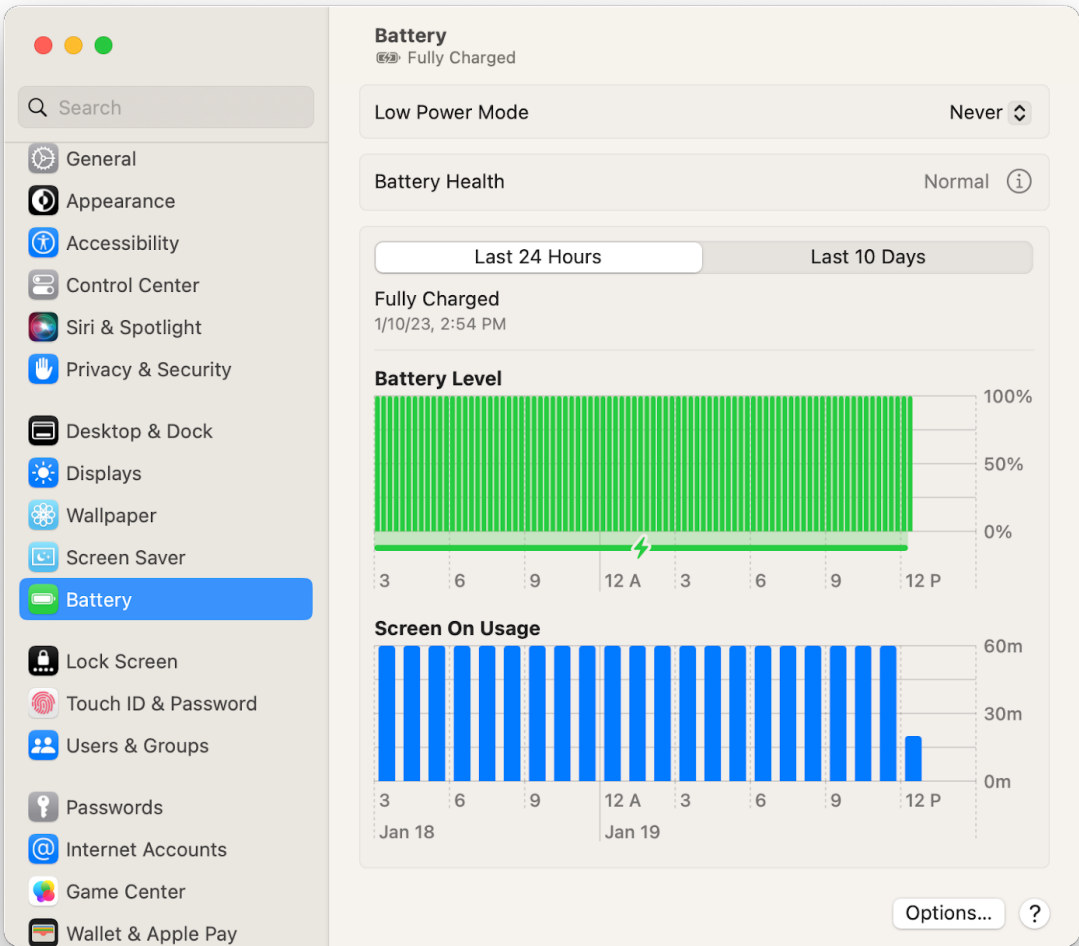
Search

General
Appearance
Accessibility
Control Center
Siri & Spotlight
Privacy & Security

Desktop & Dock
Displays
Wallpaper
Screen Saver
Battery

Lock Screen
Touch ID & Password
Users & Groups

Passwords
Internet Accounts
Game Center
Wallet & Apple Pay

Battery
Fully Charged

Low Power Mode Never

Battery Health Normal

Last 24 Hours | Last 10 Days

Fully Charged
1/10/23, 2:54 PM

Battery Level
100%
50%
0%
3 6 9 12 A 3 6 9 12 P

Screen On Usage
60m
30m
0m
3 6 9 12 A 3 6 9 12 P
Jan 18 Jan 19

Options...
?